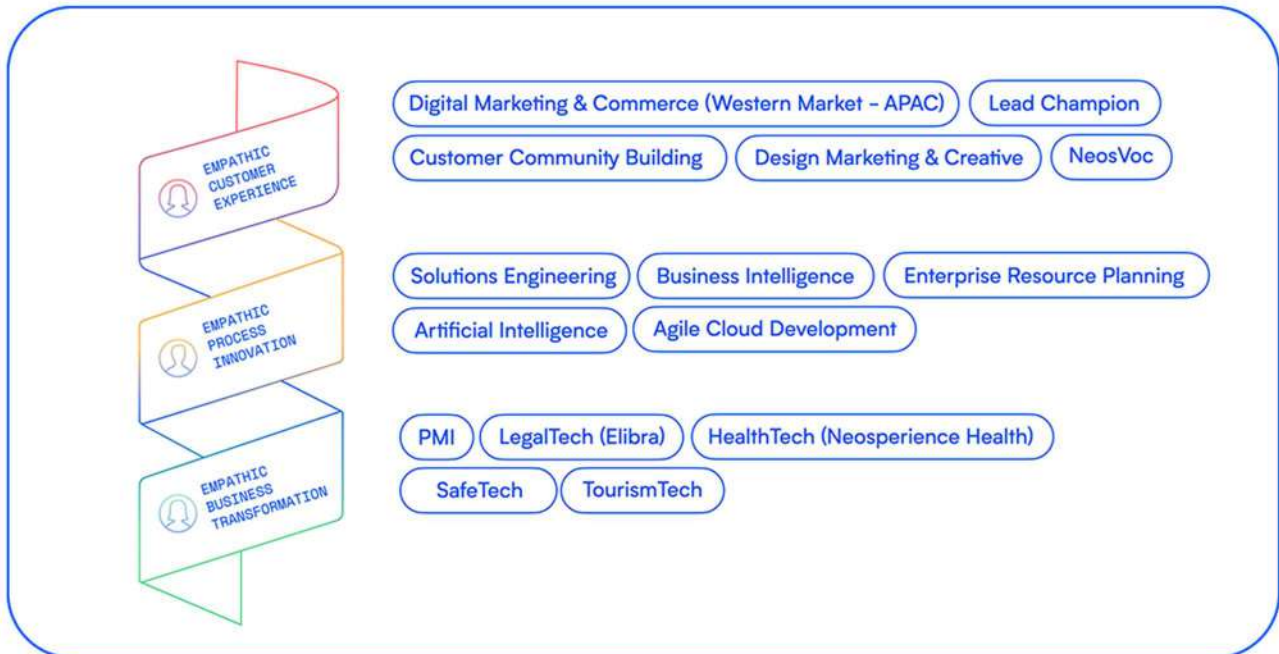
EMPATHIC CUSTOMER EXPERIENCE

Digital Marketing & Commerce (Western Market - APAC)
Lead Champion
Customer Community Building
Design Marketing & Creative
NeosVoc

EMPATHIC PROCESS INNOVATION

Solutions Engineering
Business Intelligence
Enterprise Resource Planning
Artificial Intelligence
Agile Cloud Development

EMPATHIC BUSINESS TRANSFORMATION

PMI
LegalTech (Elibra)
HealthTech (Neosperience Health)
SafeTech
TourismTech